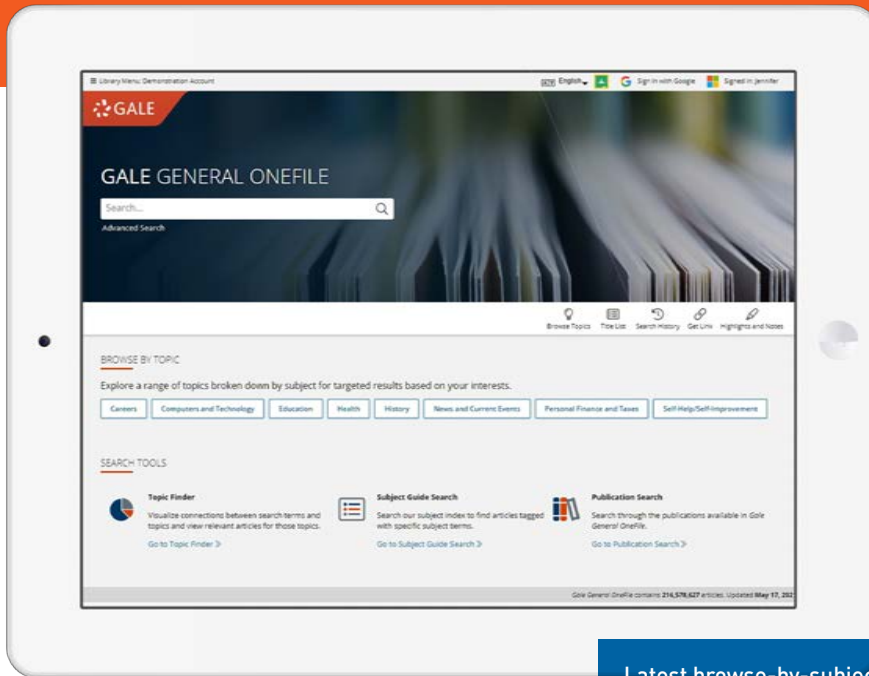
☰ Library Menu: Demonstration Account

English ▾ Sign in with Google Signed in Jennifer

GALE

GALE GENERAL ONEFILE

Search...

Advanced Search

Browse Topics Title List Search History Get Link Highlights and Notes

BROWSE BY TOPIC

Explore a range of topics broken down by subject for targeted results based on your interests.

Careers Computers and Technology Education Health History News and Current Events Personal Finance and Taxes Self-Help/Self-Improvement

SEARCH TOOLS

Topic Finder

Visualize connections between search terms and topics and view relevant articles for those topics.

Go to Topic Finder ›

Subject Guide Search

Search our subject index to find articles tagged with specific subject terms.

Go to Subject Guide Search ›

Publication Search

Search through the publications available in Gale General OneFile.

Go to Publication Search ›

Gale General OneFile contains 214,578,627 articles. Updated May 17, 202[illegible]

Latest browse-by-subjec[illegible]